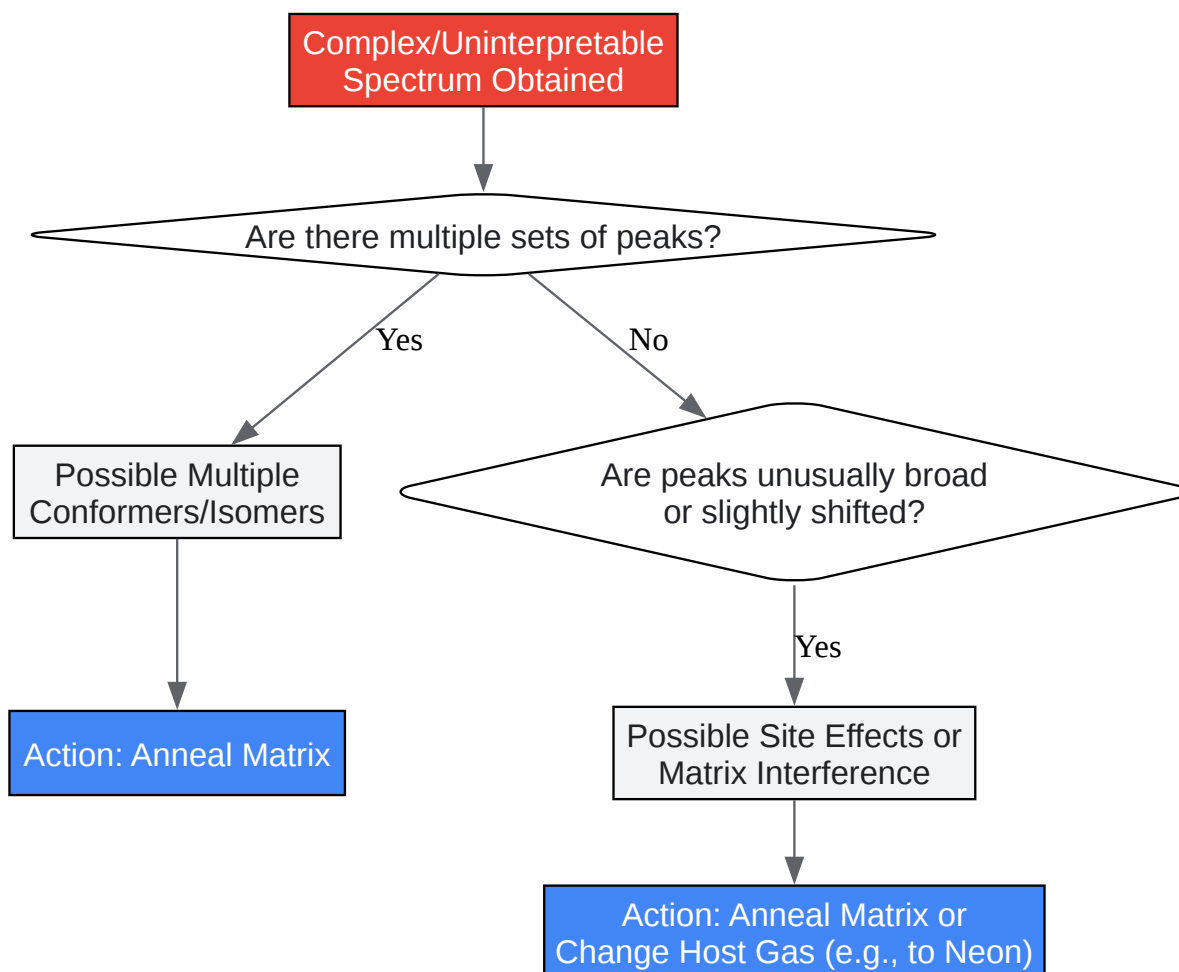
Complex/Uninterpretable Spectrum Obtained

Are there multiple sets of peaks?

Yes

No

Possible Multiple Conformers/Isomers

Are peaks unusually broad or slightly shifted?

Yes

Action: Anneal Matrix

Possible Site Effects or Matrix Interference

Action: Anneal Matrix or Change Host Gas (e.g., to Neon)